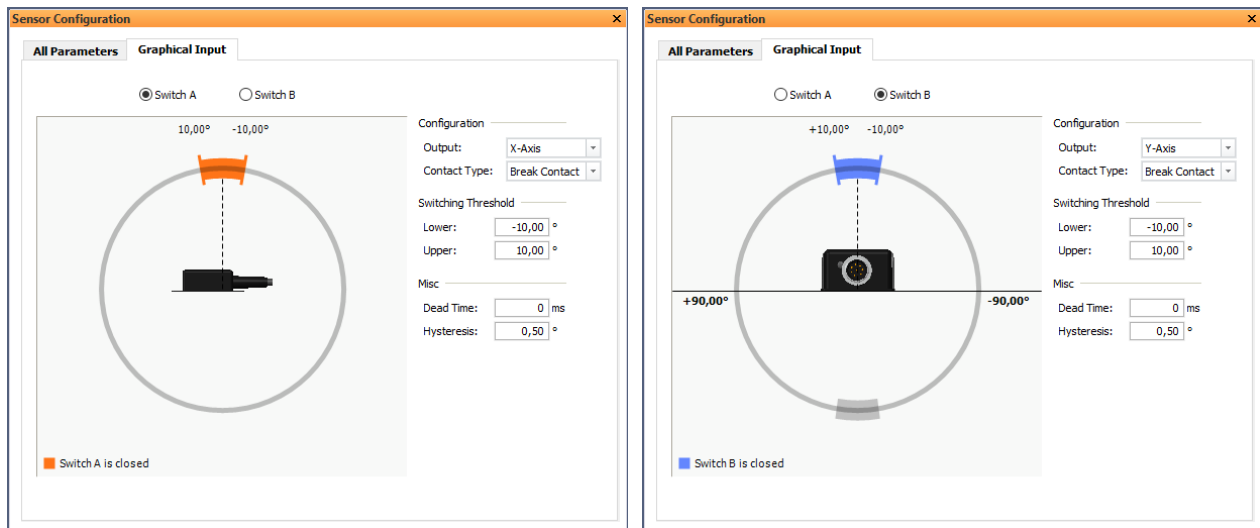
Sensor Configuration ×

All Parameters | Graphical Input

Switch A  Switch B

10,00° -10,00°

Switch A is closed

Configuration
Output: X-Axis
Contact Type: Break Contact

Switching Threshold
Lower: -10,00 °
Upper: 10,00 °

Misc
Dead Time: 0 ms
Hysteresis: 0,50 °

Sensor Configuration ×

All Parameters | Graphical Input

Switch A  Switch B

+10,00° -10,00°

+90,00° -90,00°

Switch B is closed

Configuration
Output: Y-Axis
Contact Type: Break Contact

Switching Threshold
Lower: -10,00 °
Upper: 10,00 °

Misc
Dead Time: 0 ms
Hysteresis: 0,50 °